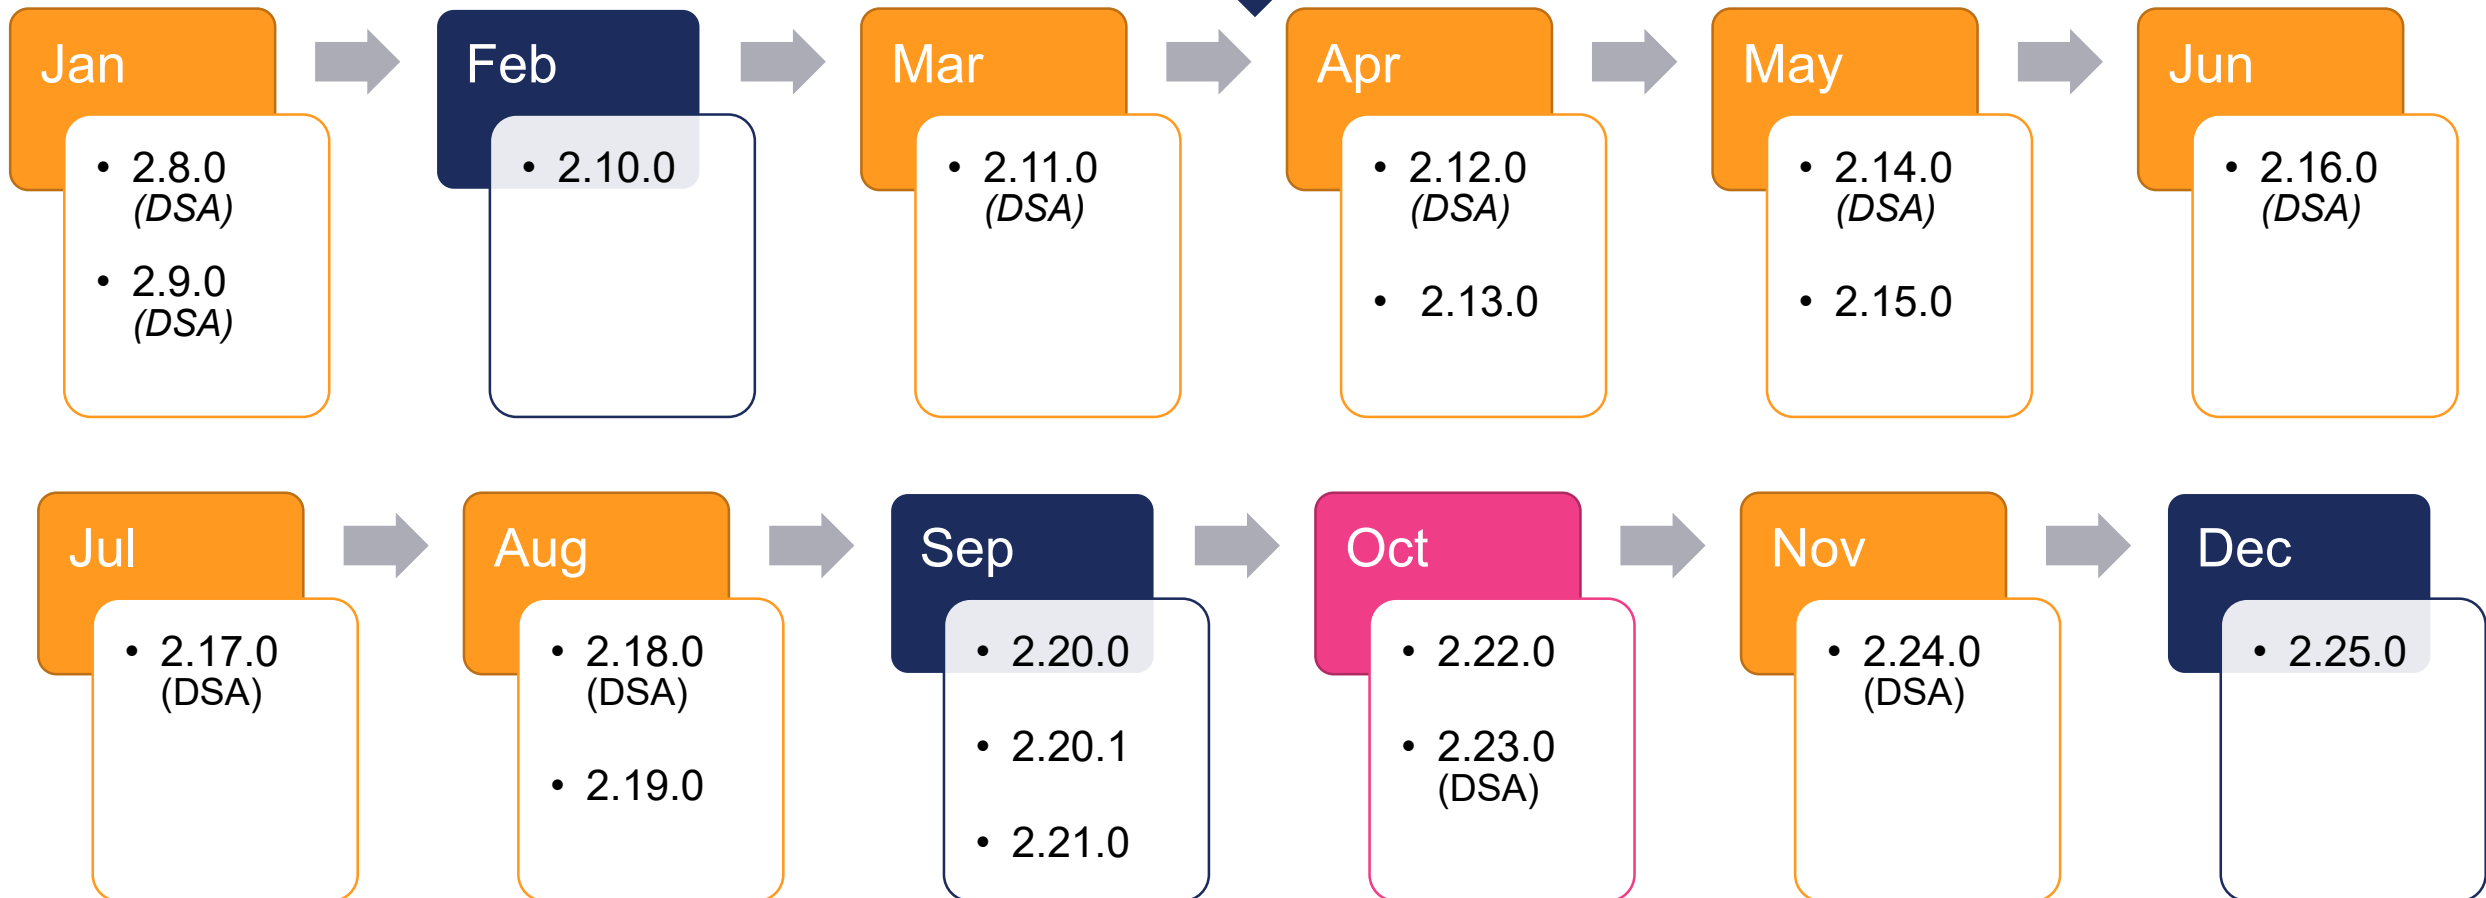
Jan
• 2.8.0 (DSA)
• 2.9.0 (DSA)

Feb
• 2.10.0

Mar
• 2.11.0 (DSA)

Apr
• 2.12.0 (DSA)
• 2.13.0

May
• 2.14.0 (DSA)
• 2.15.0

Jun
• 2.16.0 (DSA)

Jul
• 2.17.0 (DSA)

Aug
• 2.18.0 (DSA)
• 2.19.0

Sep
• 2.20.0
• 2.20.1
• 2.21.0

Oct
• 2.22.0
• 2.23.0 (DSA)

Nov
• 2.24.0 (DSA)

Dec
• 2.25.0